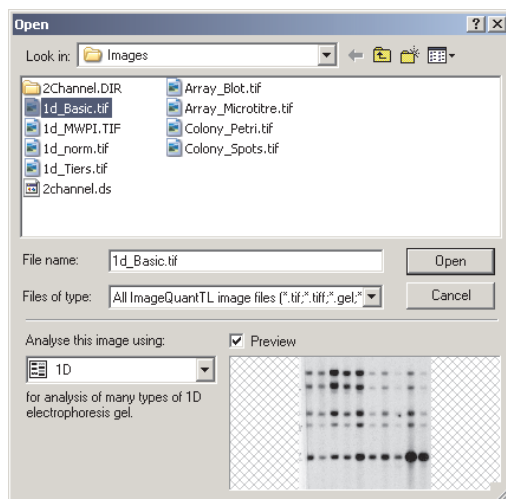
Open

? X

Look in: Images

2Channel.DIR
1d_Basic.tif
1d_MWPI.TIF
1d_norm.tif
1d_Tiers.tif
2channel.ds

Array_Blot.tif
Array_Microtitre.tif
Colony_Petri.tif
Colony_Spots.tif

File name: 1d_Basic.tif

Open

Files of type: All ImageQuantTL image files (*.tif;*.tiff;*.gel;*

Cancel

Analyse this image using:

1D

for analysis of many types of 1D electrophoresis gel.

Preview